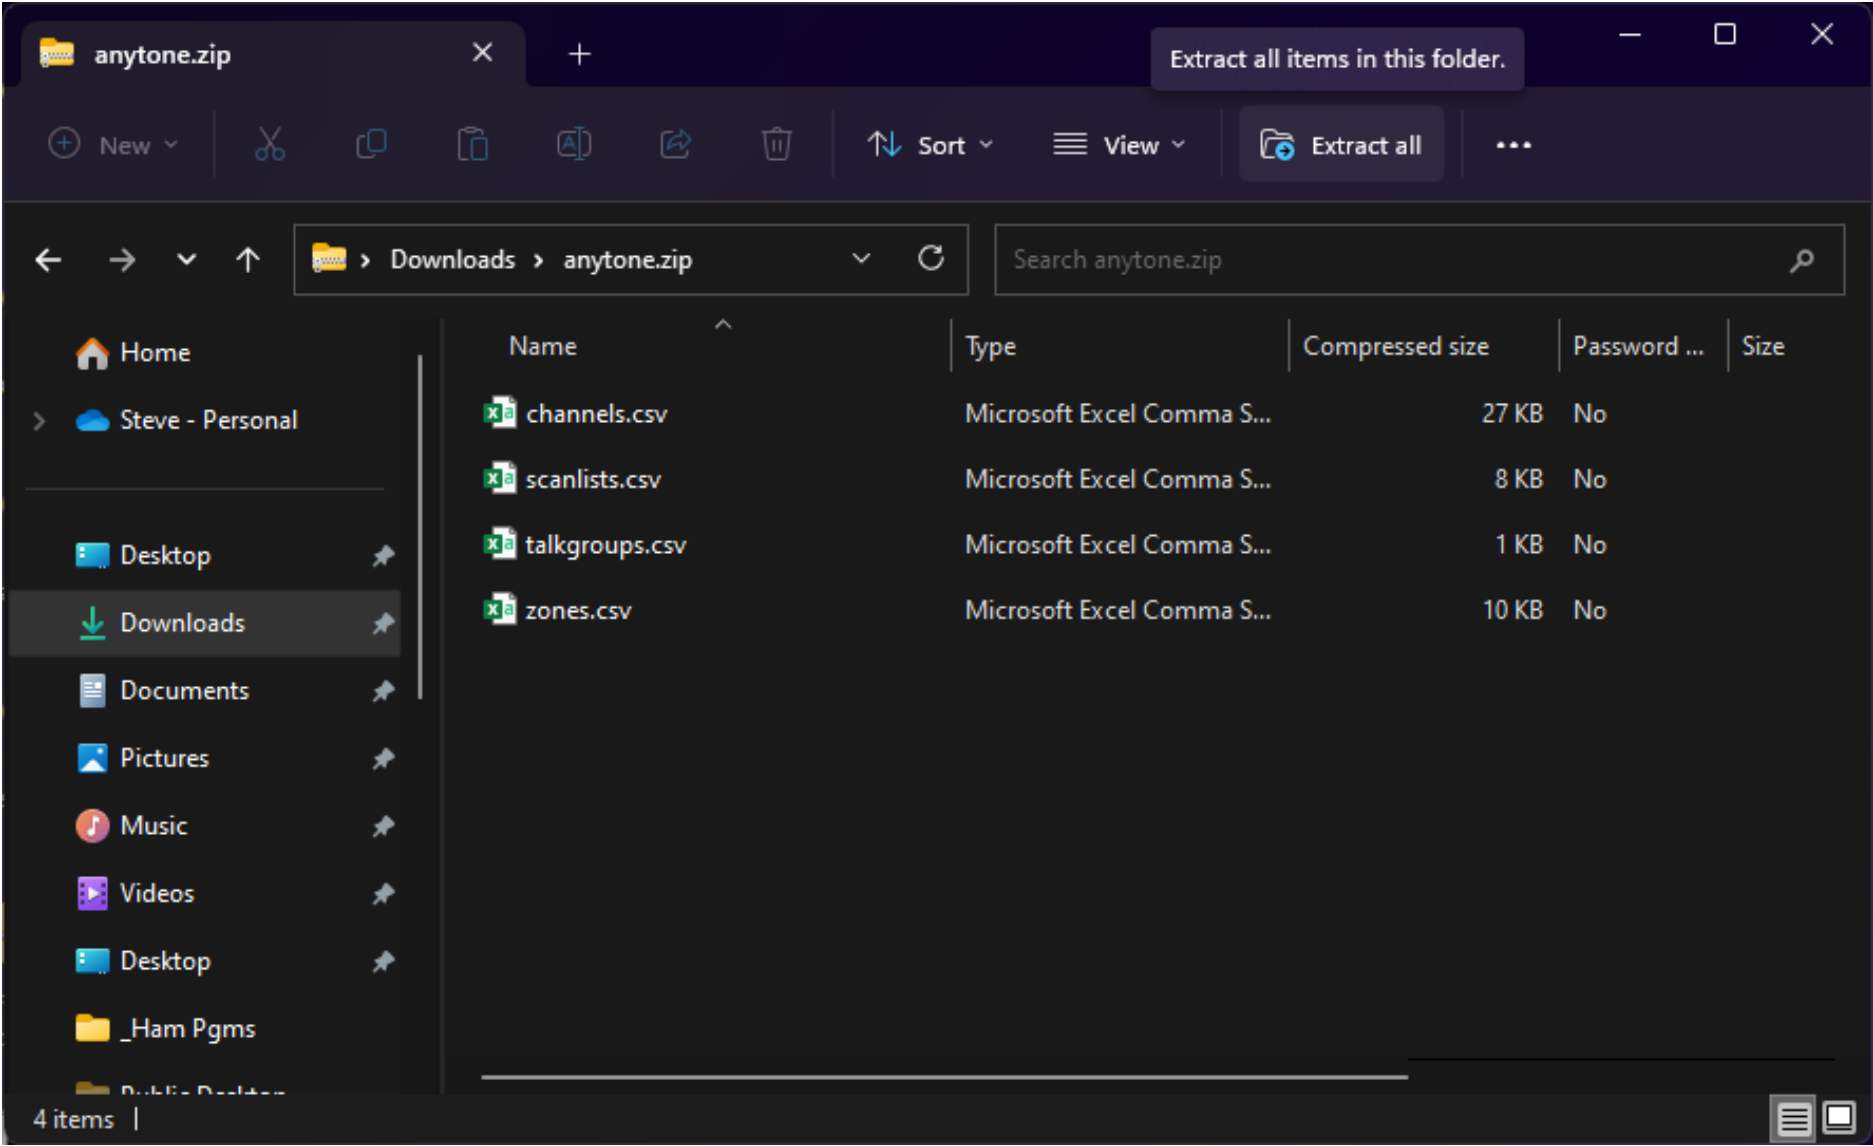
anytone.zip

Extract all items in this folder.

New

Sort

View

Extract all

...

Downloads > anytone.zip

Search anytone.zip

Home

Steve - Personal

Desktop

Downloads

Documents

Pictures

Music

Videos

Desktop

_Ham Pgms

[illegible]

| Name | Type | Compressed size | Password ... | Size |
|---|---|---|---|---|
| channels.csv | Microsoft Excel Comma S... | 27 KB | No | |
| scanlists.csv | Microsoft Excel Comma S... | 8 KB | No | |
| talkgroups.csv | Microsoft Excel Comma S... | 1 KB | No | |
| zones.csv | Microsoft Excel Comma S... | 10 KB | No | |

4 items |